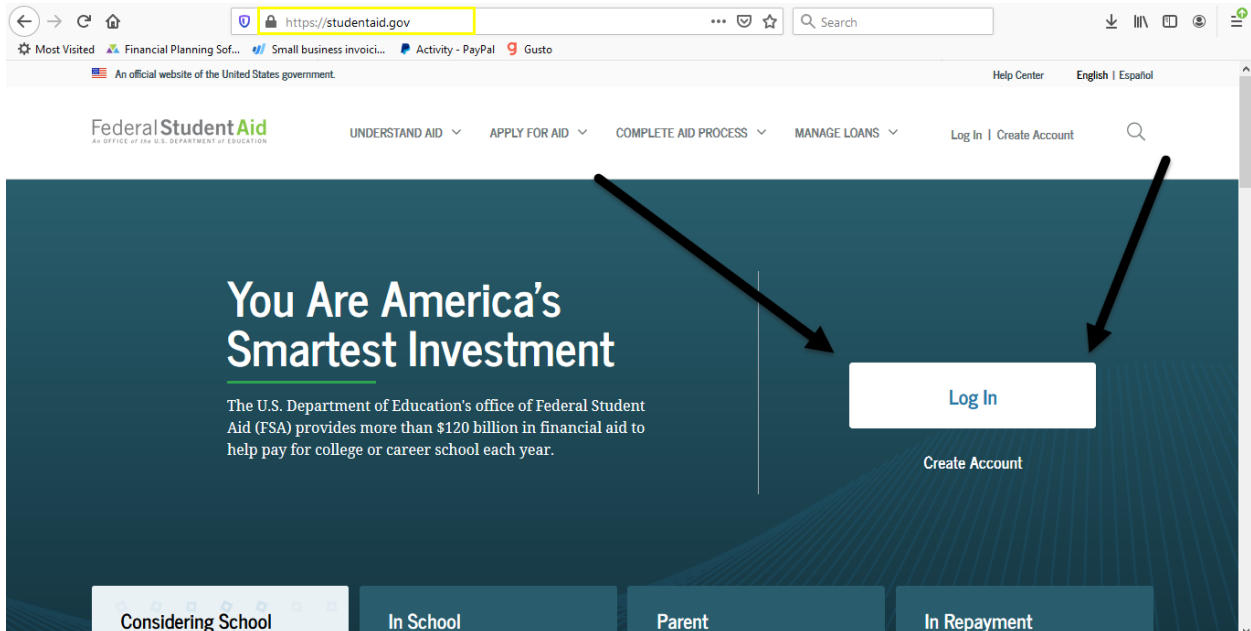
https://studentaid.gov

Search

Most Visited Financial Planning Sof... Small business invoici... Activity - PayPal Gusto

An official website of the United States government.

Help Center English | Español

Federal Student Aid
An OFFICE of the U.S. DEPARTMENT of EDUCATION

UNDERSTAND AID APPLY FOR AID COMPLETE AID PROCESS MANAGE LOANS Log In | Create Account

You Are America's Smartest Investment

The U.S. Department of Education's office of Federal Student Aid (FSA) provides more than $120 billion in financial aid to help pay for college or career school each year.

Log In

Create Account

Considering School

In School

Parent

In Repayment